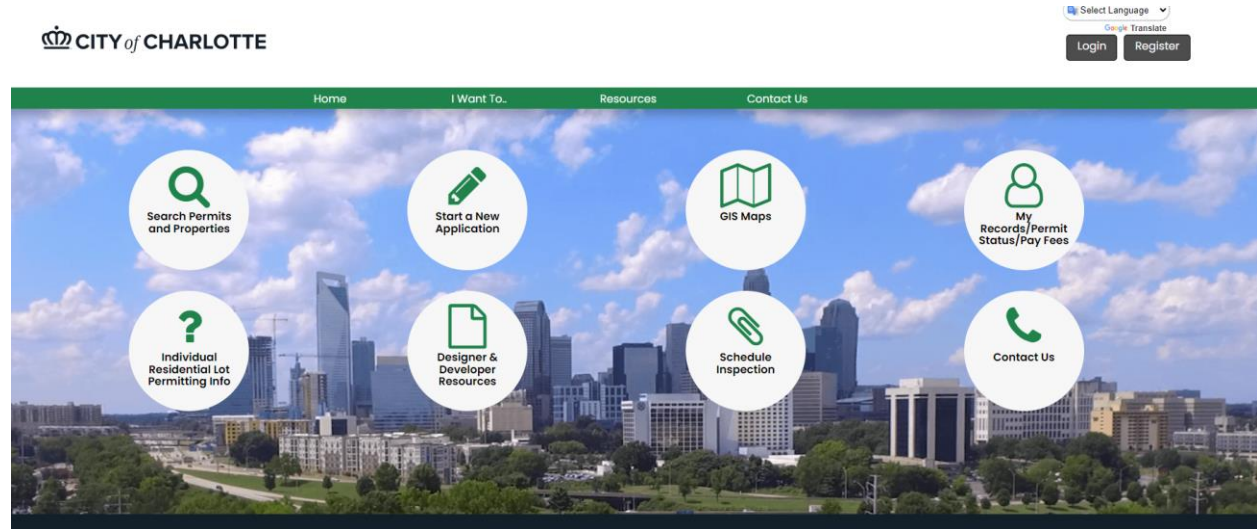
CITY of CHARLOTTE

Select Language
Google Translate
Login Register

Home I Want To.. Resources Contact Us

Search Permits and Properties

Start a New Application

GIS Maps

My Records/Permit Status/Pay Fees

Individual Residential Lot Permitting Info

Designer & Developer Resources

Schedule Inspection

Contact Us